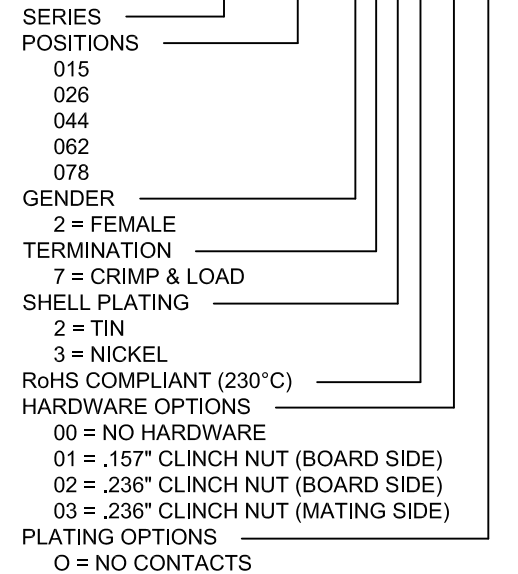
SERIES
POSITIONS
015
026
044
062
078
GENDER
2 = FEMALE
TERMINATION
7 = CRIMP & LOAD
SHELL PLATING
2 = TIN
3 = NICKEL
RoHS COMPLIANT (230°C)
HARDWARE OPTIONS
00 = NO HARDWARE
01 = .157" CLINCH NUT (BOARD SIDE)
02 = .236" CLINCH NUT (BOARD SIDE)
03 = .236" CLINCH NUT (MATING SIDE)
PLATING OPTIONS
O = NO CONTACTS